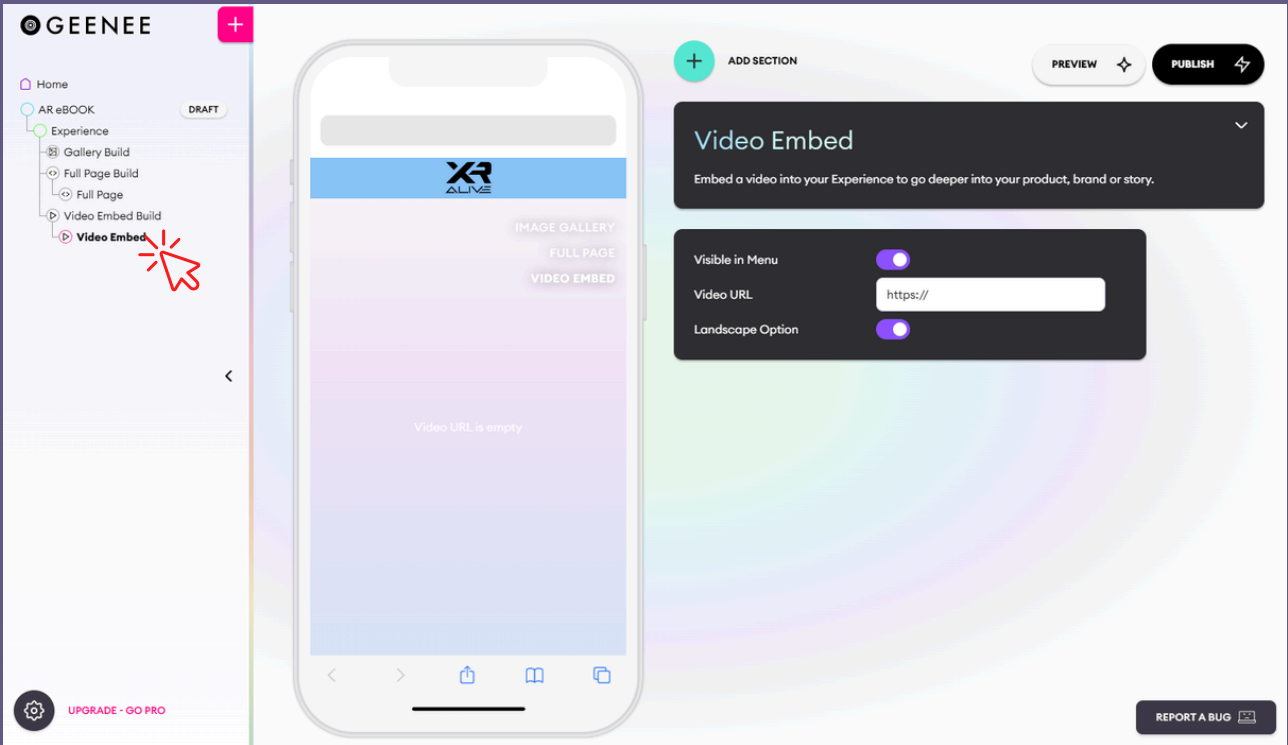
GEENEE

Home
AR eBOOK DRAFT
Experience
Gallery Build
Full Page Build
Full Page
Video Embed Build
Video Embed

UPGRADE - GO PRO

XR ALIVE

IMAGE GALLERY
FULL PAGE
VIDEO EMBED

Video URL is empty

ADD SECTION

PREVIEW
PUBLISH

Video Embed

Embed a video into your Experience to go deeper into your product, brand or story.

Visible in Menu
Video URL https://
Landscape Option

REPORT A BUG